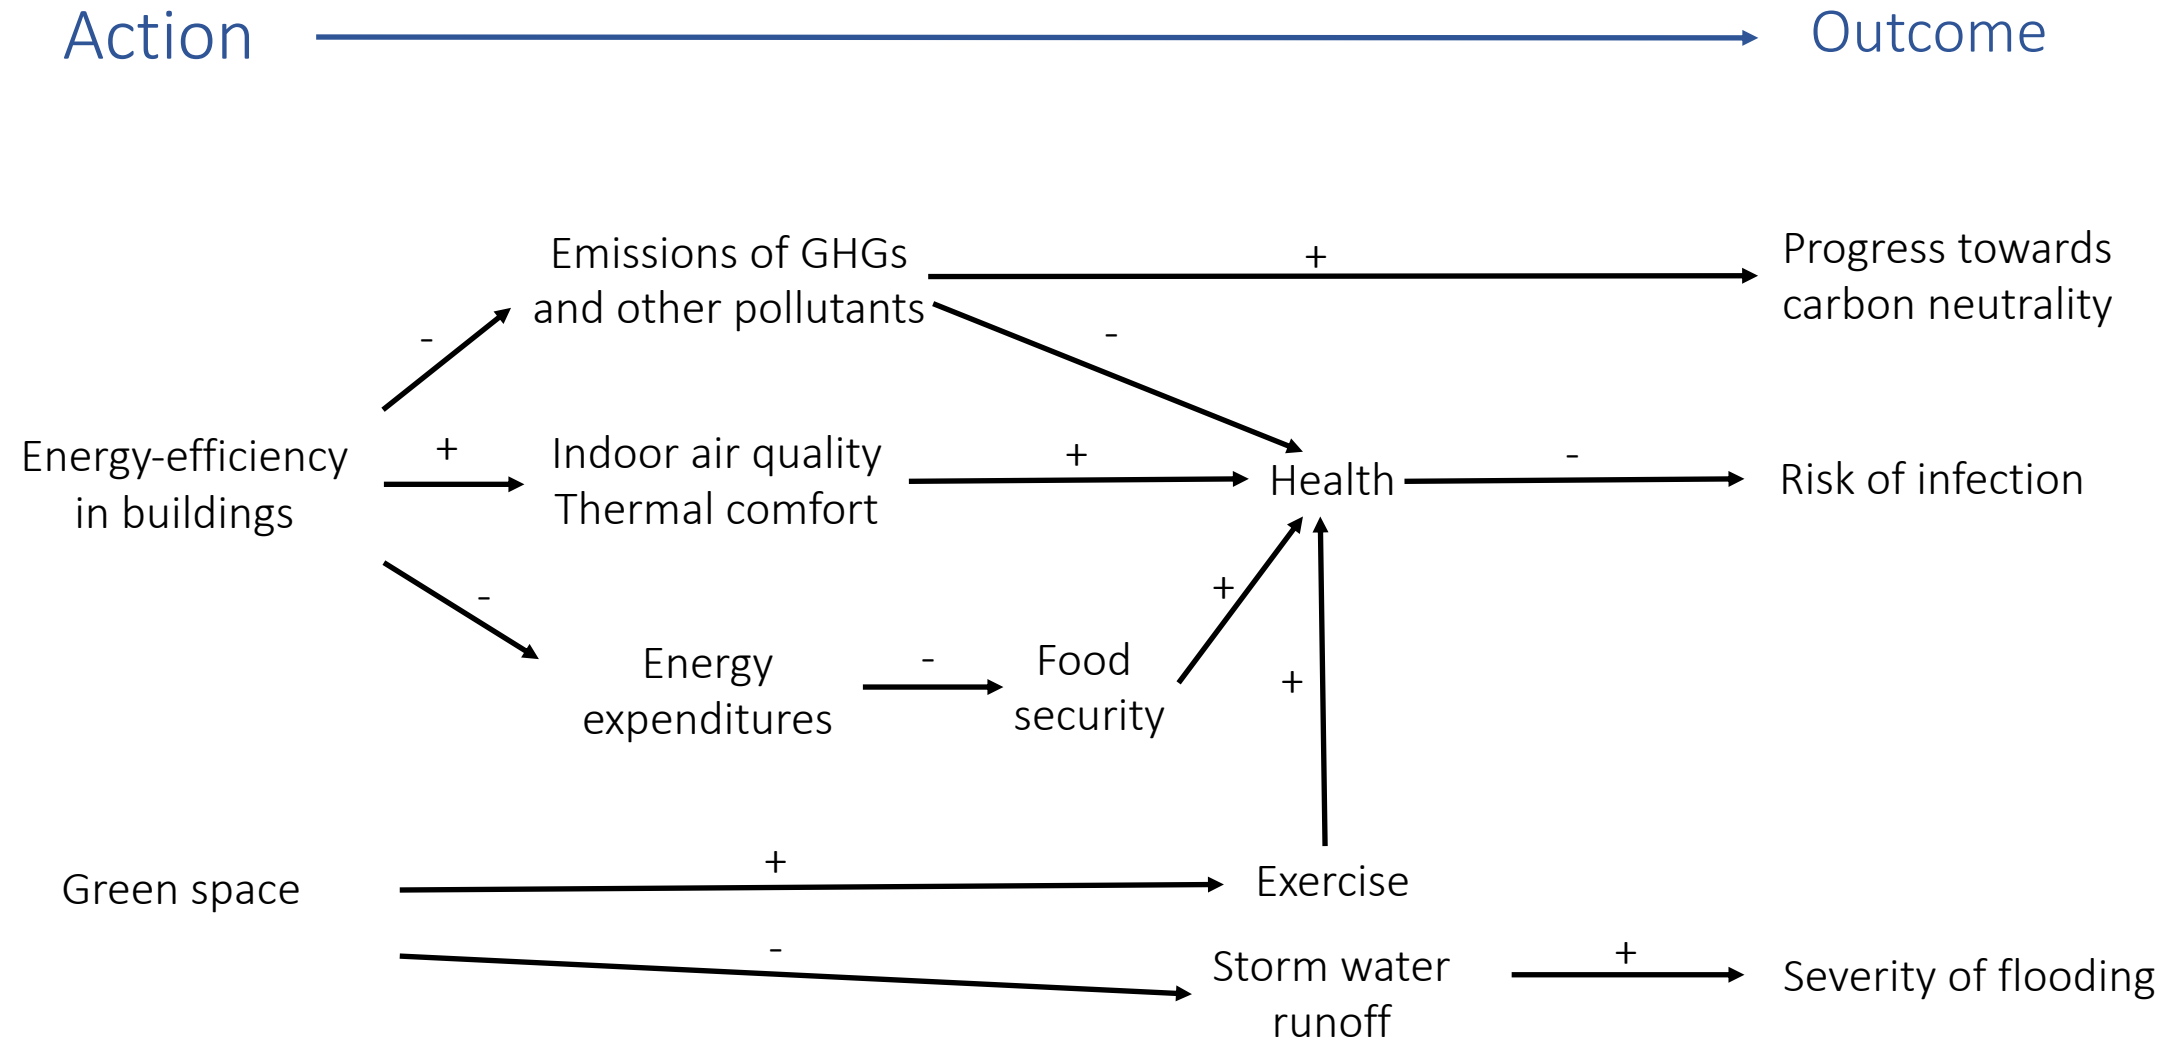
Action

Outcome

Energy-efficiency in buildings

-

Emissions of GHGs and other pollutants

+

Progress towards carbon neutrality

-

+

Indoor air quality
Thermal comfort

+

Health

-

Risk of infection

-

Energy expenditures

-

Food security

+

+

Green space

+

Exercise

-

Storm water runoff

+

Severity of flooding